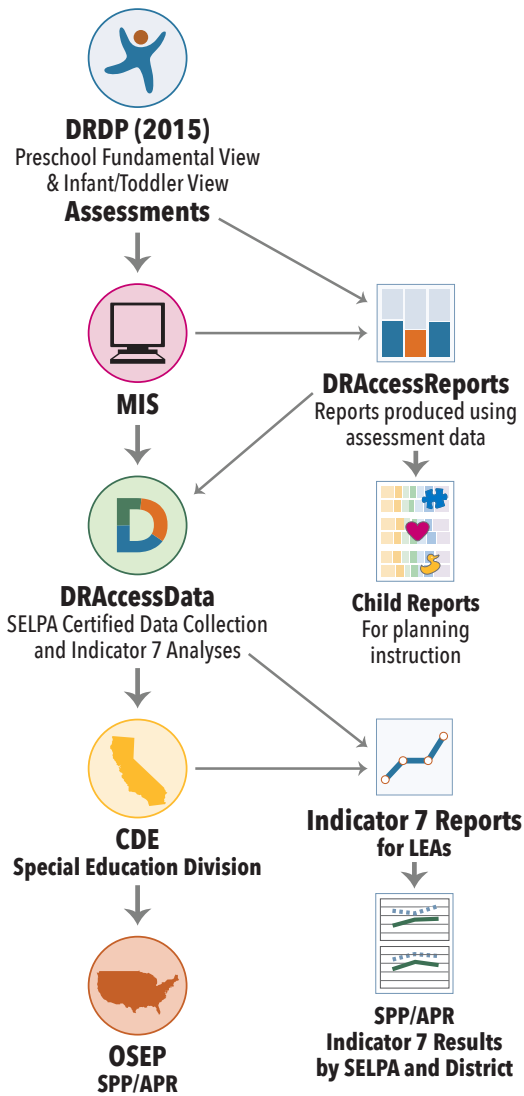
DRDP (2015)
Preschool Fundamental View & Infant/Toddler View
Assessments

MIS

DRAccessReports
Reports produced using assessment data

Child Reports
For planning instruction

DRAccessData
SELPA Certified Data Collection and Indicator 7 Analyses

CDE
Special Education Division

Indicator 7 Reports
for LEAs

SPP/APR
Indicator 7 Results
by SELPA and District

OSEP
SPP/APR